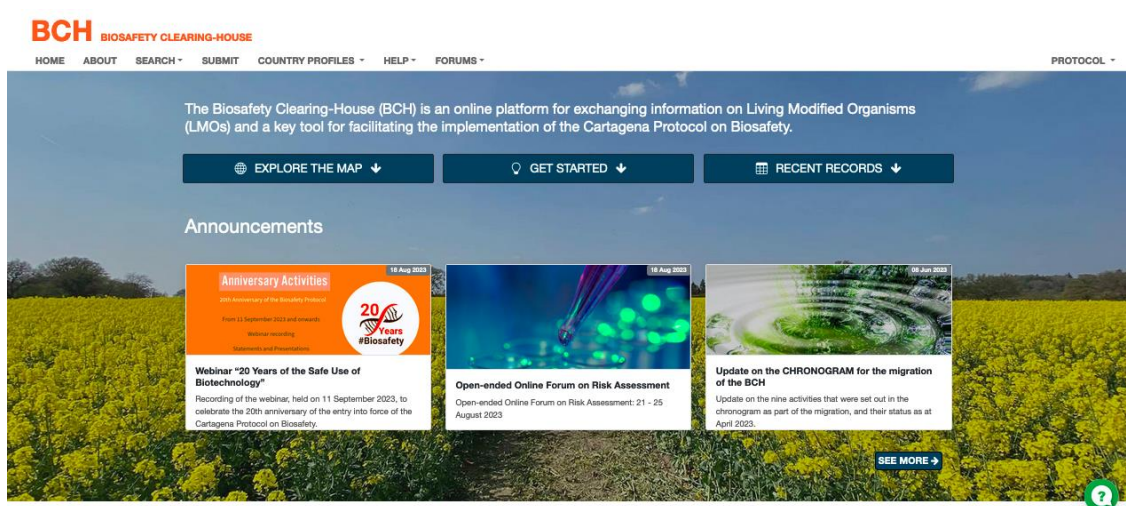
BCH BIOSAFETY CLEARING-HOUSE

HOME ABOUT SEARCH SUBMIT COUNTRY PROFILES HELP FORUMS PROTOCOL

The Biosafety Clearing-House (BCH) is an online platform for exchanging information on Living Modified Organisms (LMOs) and a key tool for facilitating the implementation of the Cartagena Protocol on Biosafety.

EXPLORE THE MAP

GET STARTED

RECENT RECORDS

Announcements

18 Aug 2023

Anniversary Activities

20th Anniversary of the Biosafety Protocol

From 11 September 2023 and onwards

Webinar recording

Statements and Presentations

20 Years #Biosafety

Webinar "20 Years of the Safe Use of Biotechnology"

Recording of the webinar, held on 11 September 2023, to celebrate the 20th anniversary of the entry into force of the Cartagena Protocol on Biosafety.

18 Aug 2023

Open-ended Online Forum on Risk Assessment

Open-ended Online Forum on Risk Assessment: 21 - 25 August 2023

06 Jun 2023

Update on the CHRONOGRAM for the migration of the BCH

Update on the nine activities that were set out in the chronogram as part of the migration, and their status as at April 2023.

SEE MORE